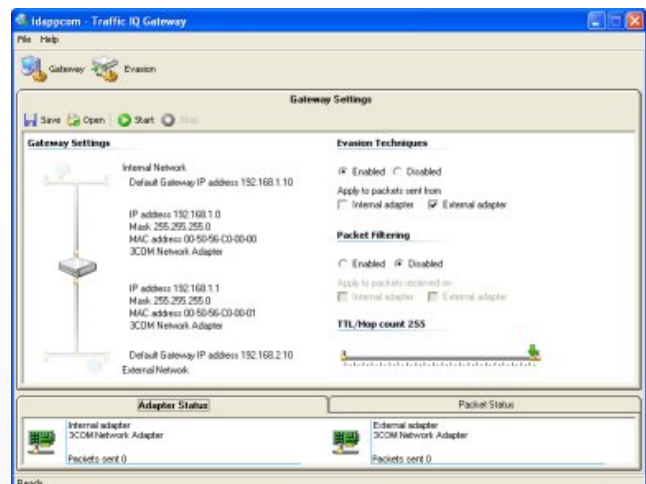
idappcom - Traffic IQ Gateway

File Help

Gateway Evasion

Gateway Settings

Save Open Start Stop

Gateway Settings

Internal Network
Default Gateway IP address 192.168.1.10

IP address 192.168.1.0
Mask 255.255.255.0
MAC address 00-50-56-C0-00-00
3COM Network Adapter

IP address 192.168.1.1
Mask 255.255.255.0
MAC address 00-50-56-C0-00-01
3COM Network Adapter

Default Gateway IP address 192.168.2.10
External Network

Evasion Techniques

Enabled Disabled
Apply to packets sent from
Internal adapter External adapter

Packet Filtering

Enabled Disabled
Apply to packets recieved on
Internal adapter External adapter

TTL/Hop count 255

Adapter Status

Packet Status

Internal adapter
3COM Network Adapter
Packets sent 0

External adapter
3COM Network Adapter
Packets sent 0

Ready